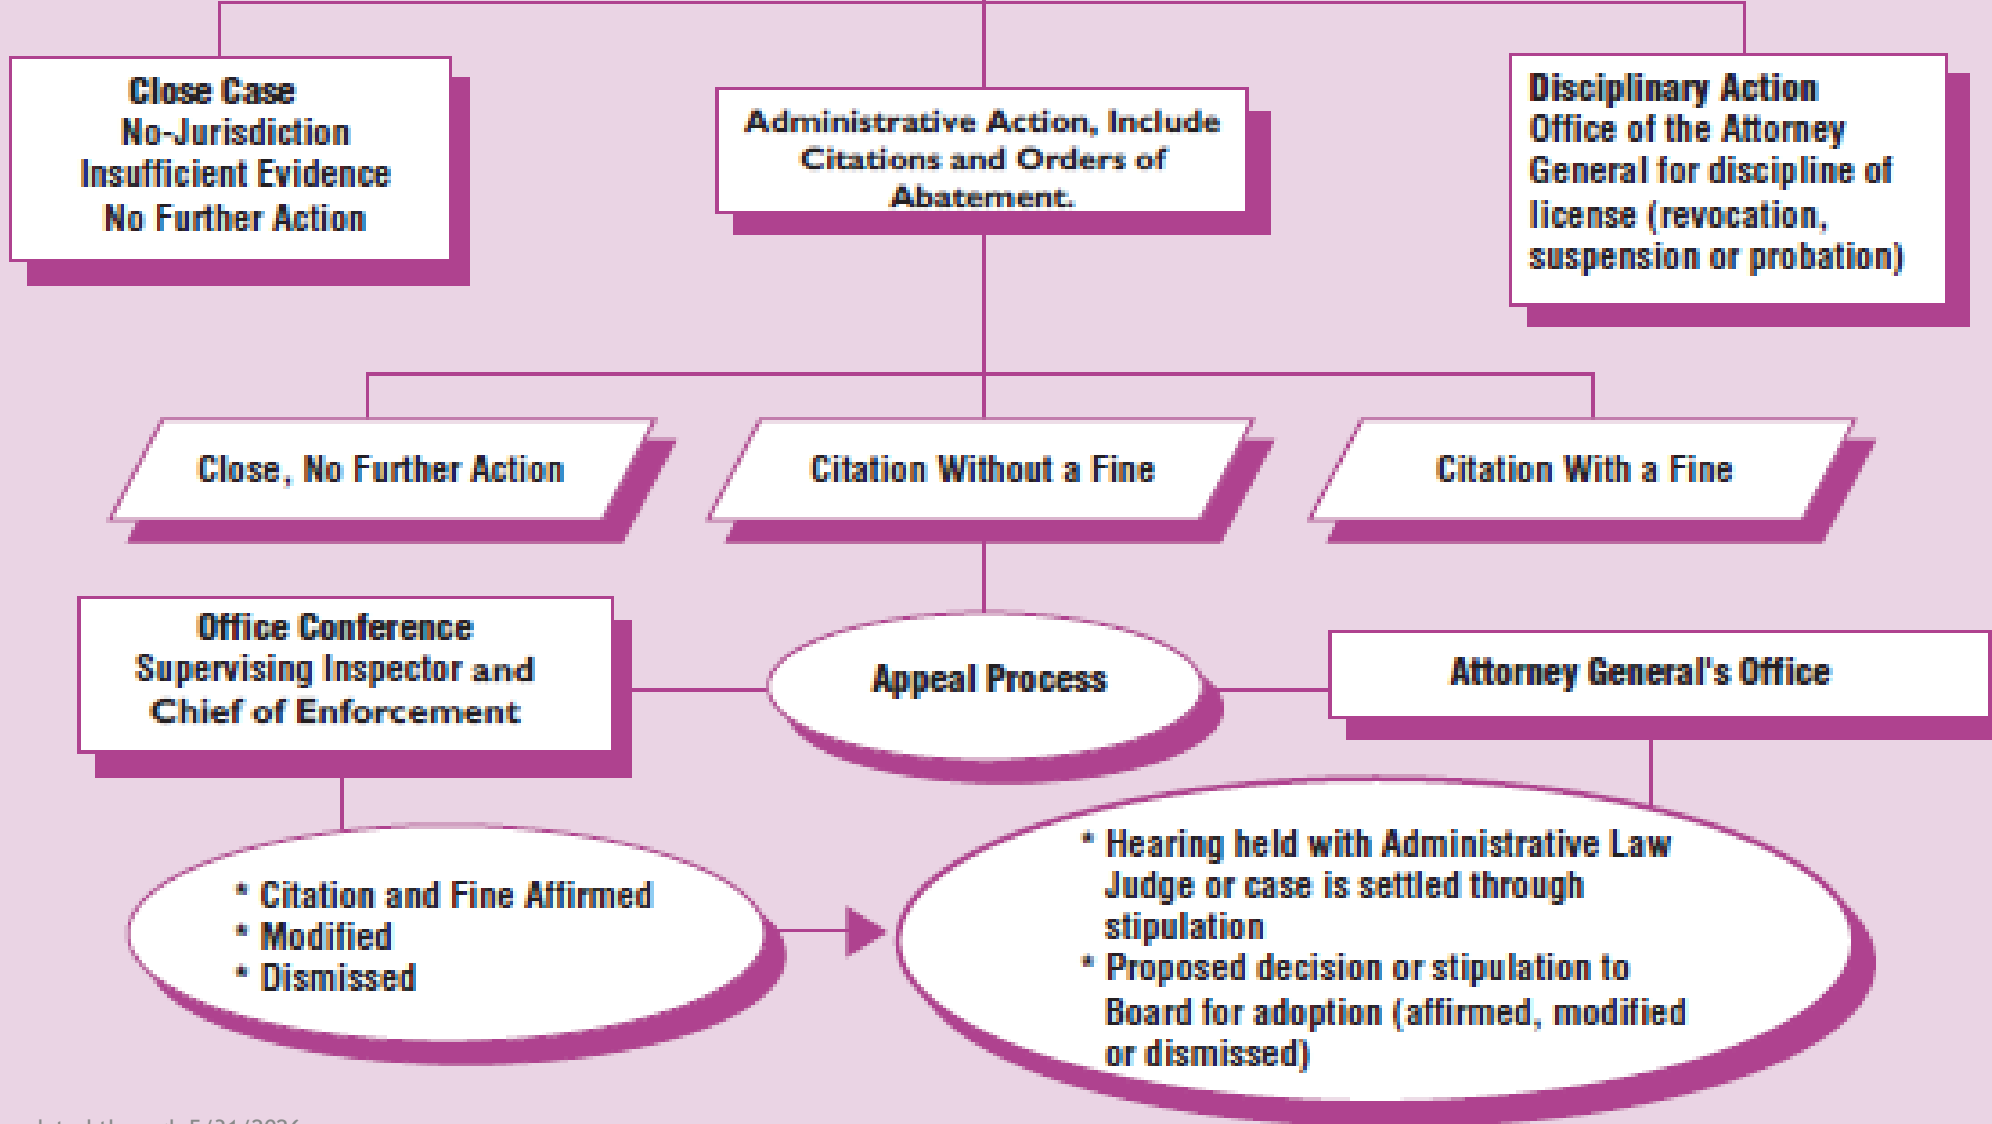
Close Case
No-Jurisdiction
Insufficient Evidence
No Further Action

Administrative Action, Include Citations and Orders of Abatement.

Disciplinary Action
Office of the Attorney General for discipline of license (revocation, suspension or probation)

Close, No Further Action

Citation Without a Fine

Citation With a Fine

Office Conference
Supervising Inspector and
Chief of Enforcement

Appeal Process

Attorney General's Office

* Citation and Fine Affirmed
* Modified
* Dismissed

* Hearing held with Administrative Law Judge or case is settled through stipulation
* Proposed decision or stipulation to Board for adoption (affirmed, modified or dismissed)

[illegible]